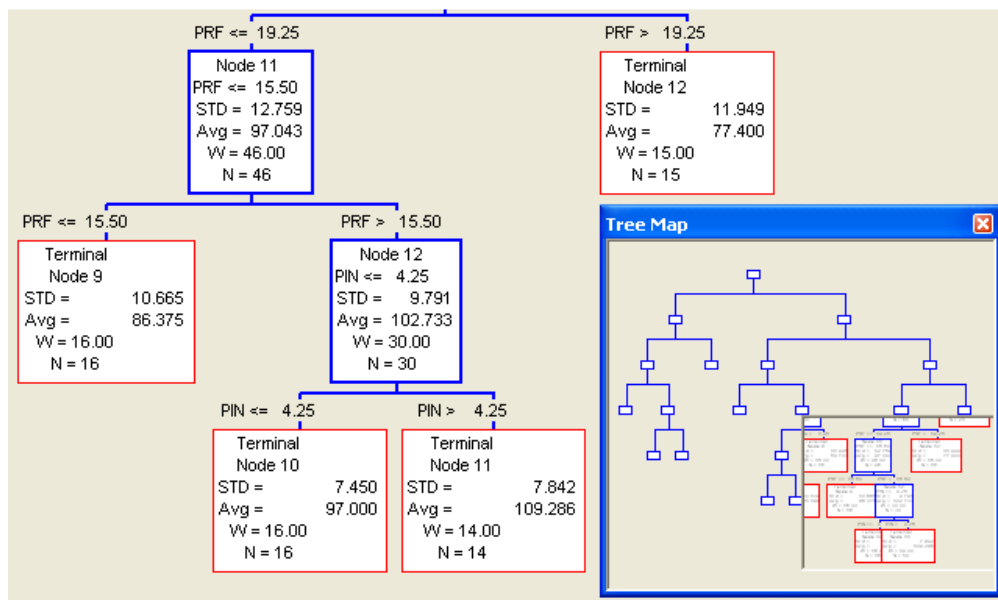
PRF <= 19.25

Node 11
PRF <= 15.50
STD = 12.759
Avg = 97.043
W = 46.00
N = 46

PRF > 19.25

Terminal
Node 12
STD = 11.949
Avg = 77.400
W = 15.00
N = 15

PRF <= 15.50

Terminal
Node 9
STD = 10.665
Avg = 86.375
W = 16.00
N = 16

PRF > 15.50

Node 12
PIN <= 4.25
STD = 9.791
Avg = 102.733
W = 30.00
N = 30

PIN <= 4.25

Terminal
Node 10
STD = 7.450
Avg = 97.000
W = 16.00
N = 16

PIN > 4.25

Terminal
Node 11
STD = 7.842
Avg = 109.286
W = 14.00
N = 14

Tree Map